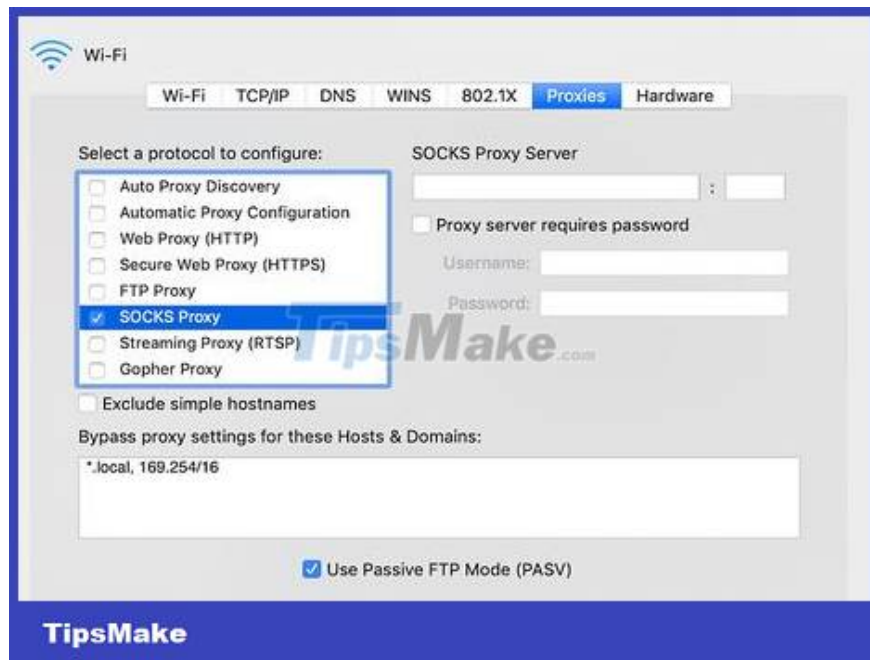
Wi-Fi

Wi-Fi TCP/IP DNS WINS 802.1X Proxies Hardware

Select a protocol to configure:

Auto Proxy Discovery
Automatic Proxy Configuration
Web Proxy (HTTP)
Secure Web Proxy (HTTPS)
FTP Proxy
SOCKS Proxy
Streaming Proxy (RTSP)
Gopher Proxy

SOCKS Proxy Server

:

Proxy server requires password

Username:

Password:

TipsMake.com

Exclude simple hostnames

Bypass proxy settings for these Hosts & Domains:

*.local, 169.254/16

Use Passive FTP Mode (PASV)

TipsMake